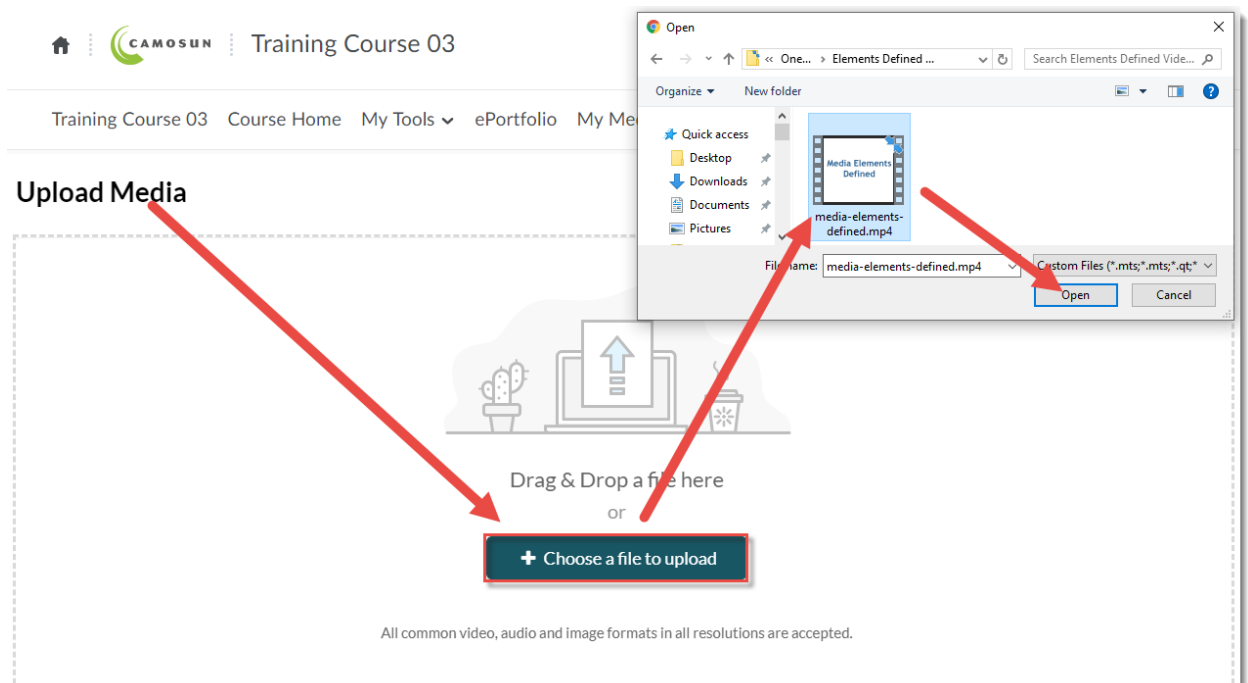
CAMOSUN Training Course 03

Training Course 03 Course Home My Tools ePortfolio My Me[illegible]

Upload Media

Drag & Drop a file here
or

+ Choose a file to upload

All common video, audio and image formats in all resolutions are accepted.

Open

« One... › Elements Defined ...

Search Elements Defined Vide...

Organize New folder

Quick access
Desktop
Downloads
Documents
Pictures

Media Elements Defined

media-elements-defined.mp4

File name: media-elements-defined.mp4

Custom Files (*.mts;*.mts;*.qt;*

Open Cancel